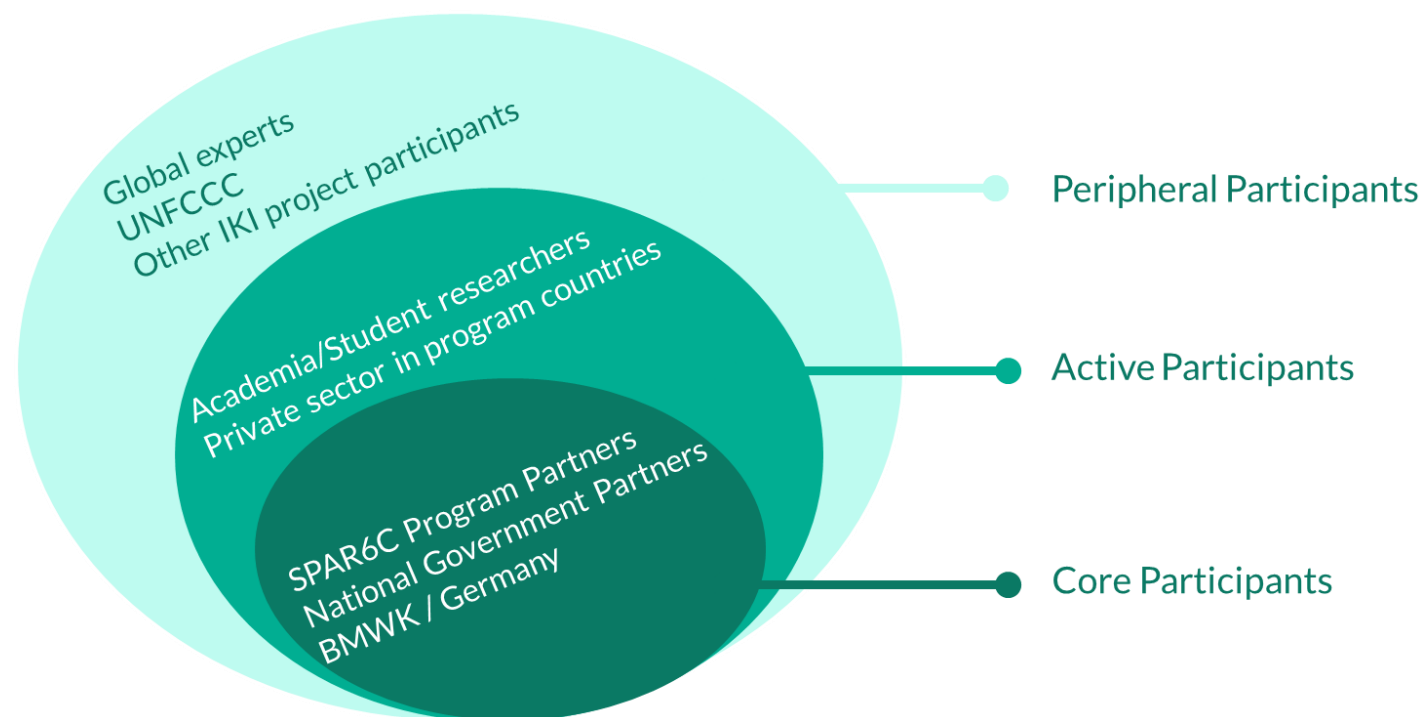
Global experts
UNFCCC
Other IKI project participants

Academia/Student researchers
Private sector in program countries

SPAR6C Program Partners
National Government Partners
BMWK / Germany

Peripheral Participants

Active Participants

Core Participants